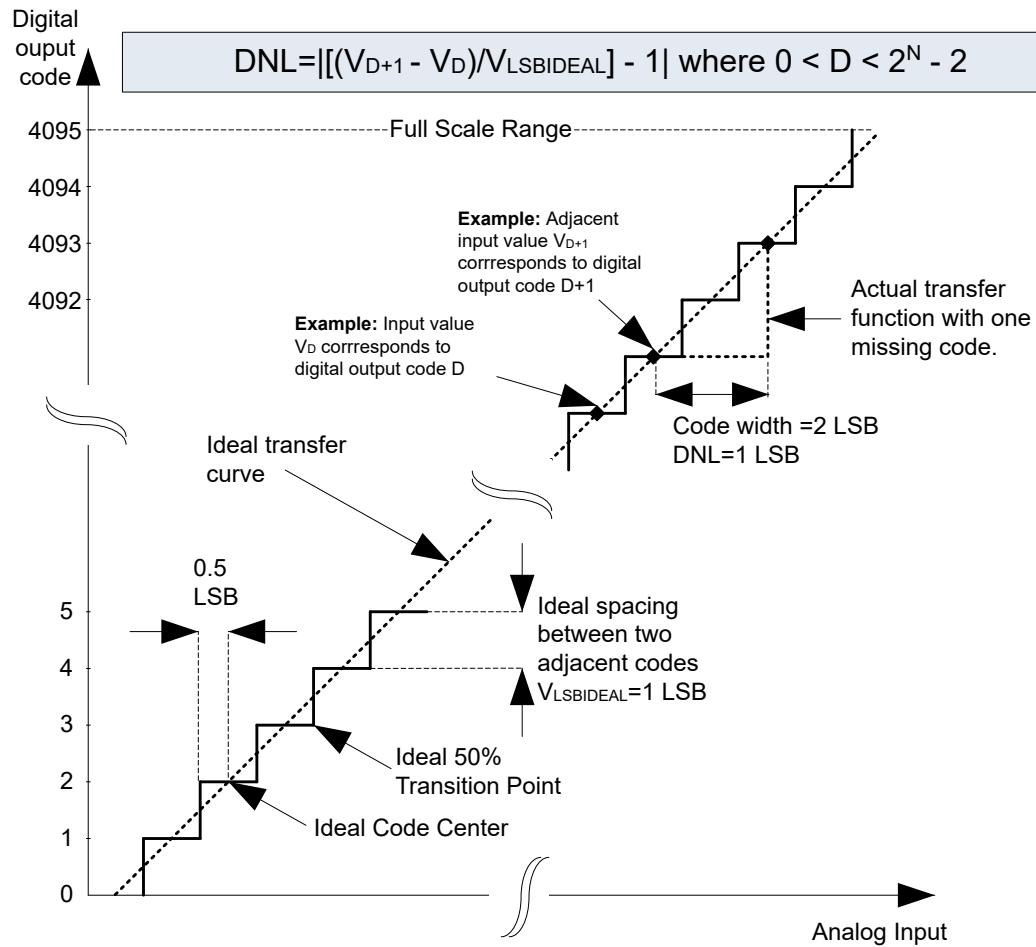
Digital ouput code

DNL=|[($V_{D+1}$ - $V_D$)/$V_{LSBIDEAL}$] - 1| where 0 < D < $2^N$ - 2

4095

Full Scale Range

4094

4093

4092

**Example:** Adjacent input value $V_{D+1}$ corrresponds to digital output code D+1

Actual transfer function with one missing code.

**Example:** Input value $V_D$ corrresponds to digital output code D

Code width =2 LSB
DNL=1 LSB

Ideal transfer curve

0.5 LSB

5

Ideal spacing between two adjacent codes $V_{LSBIDEAL}$=1 LSB

4

3

Ideal 50% Transition Point

2

Ideal Code Center

1

0

Analog Input